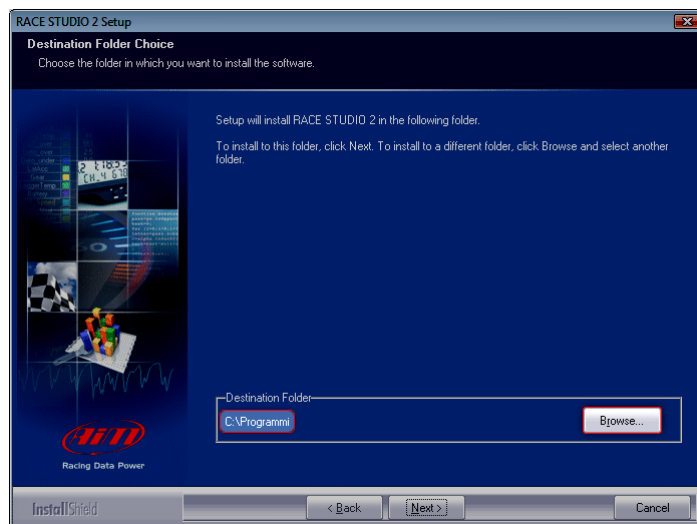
RACE STUDIO 2 Setup

Destination Folder Choice

Choose the folder in which you want to install the software.

Setup will install RACE STUDIO 2 in the following folder.

To install to this folder, click Next. To install to a different folder, click Browse and select another folder.

Destination Folder

C:\Programmi

Browse...

AiM

Racing Data Power

InstallShield

< Back

Next >

Cancel